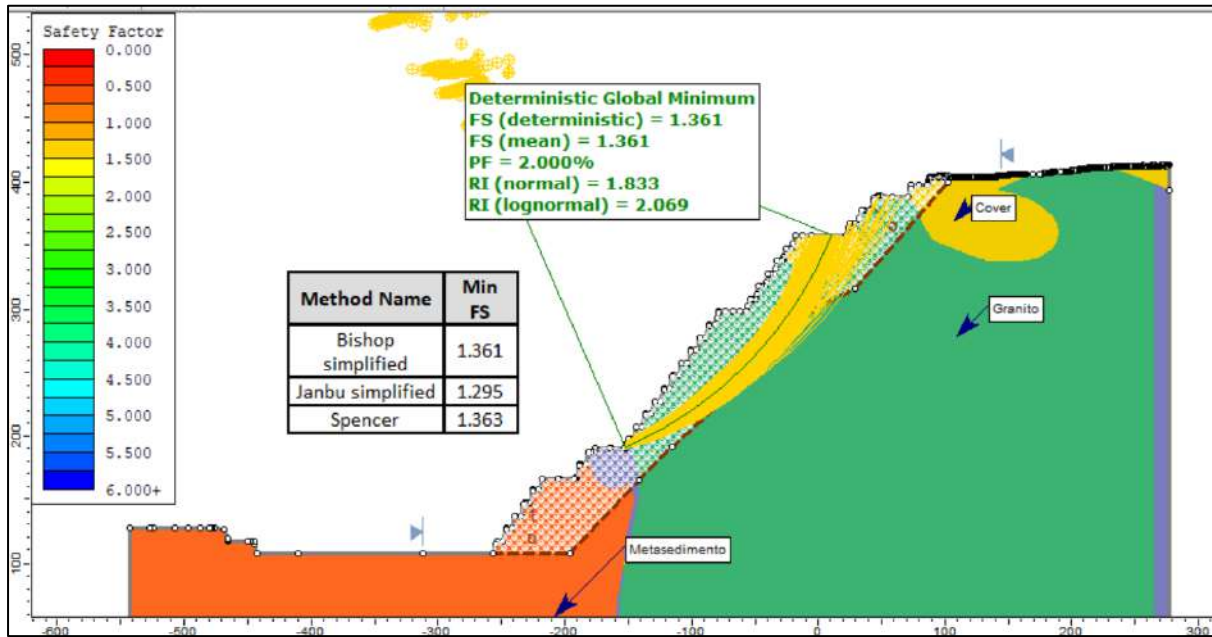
Safety Factor
0.000
0.500
1.000
1.500
2.000
2.500
3.000
3.500
4.000
4.500
5.000
5.500
6.000+

500
400
300
200
100

Deterministic Global Minimum
FS (deterministic) = 1.361
FS (mean) = 1.361
PF = 2.000%
RI (normal) = 1.833
RI (lognormal) = 2.069

| Method Name | Min FS |
|---|---|
| Bishop simplified | 1.361 |
| Janbu simplified | 1.295 |
| Spencer | 1.363 |

Cover
Granito
Metasedimento

-600
-500
-400
-300
-200
-100
0
100
200
300